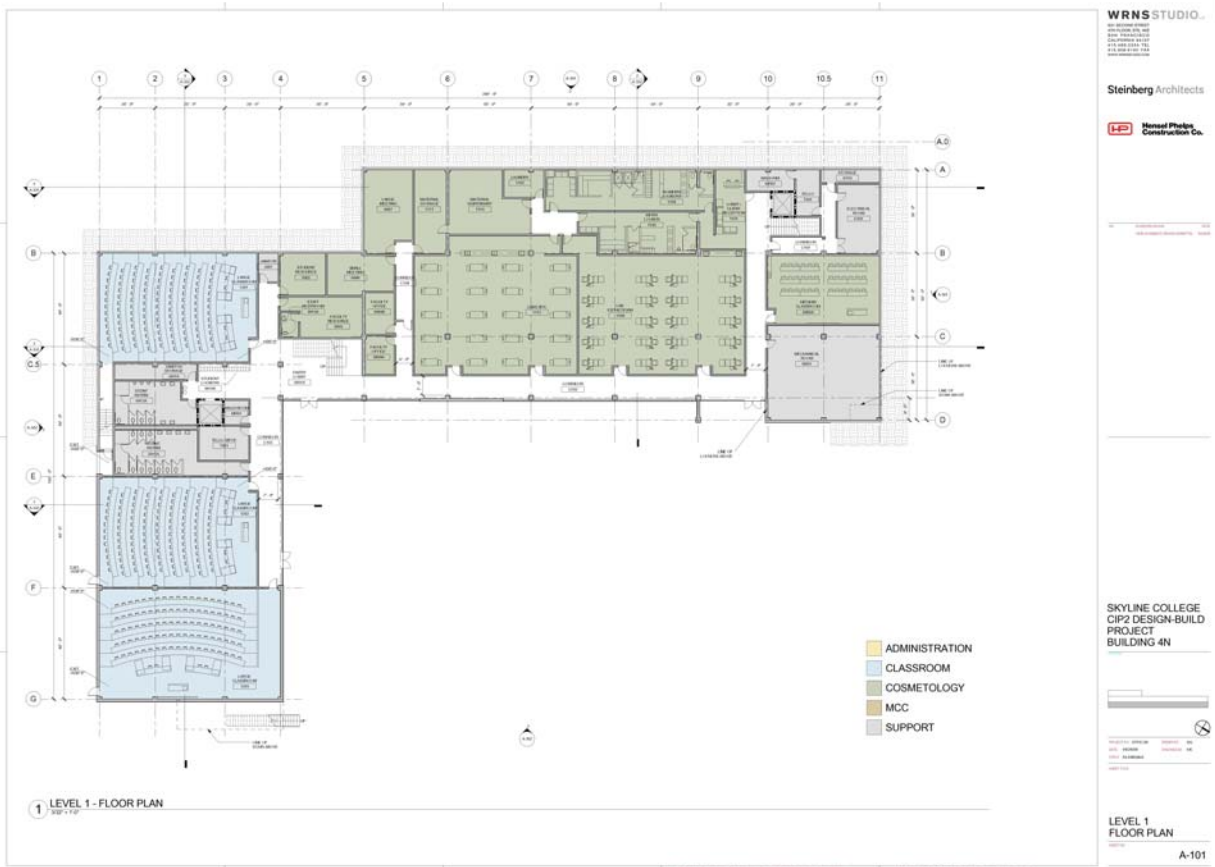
WRNS STUDIO

Steinberg Architects

Hensel Phelps Construction Co.

1 2 3 4 5 6 7 8 9 10 10.5 11

A.0
A
B
C
C.5
D
E
F
G

ADMINISTRATION
CLASSROOM
COSMETOLOGY
MCC
SUPPORT

SKYLINE COLLEGE
CIP2 DESIGN-BUILD PROJECT
BUILDING 4N

1 LEVEL 1 - FLOOR PLAN

LEVEL 1
FLOOR PLAN

A-101